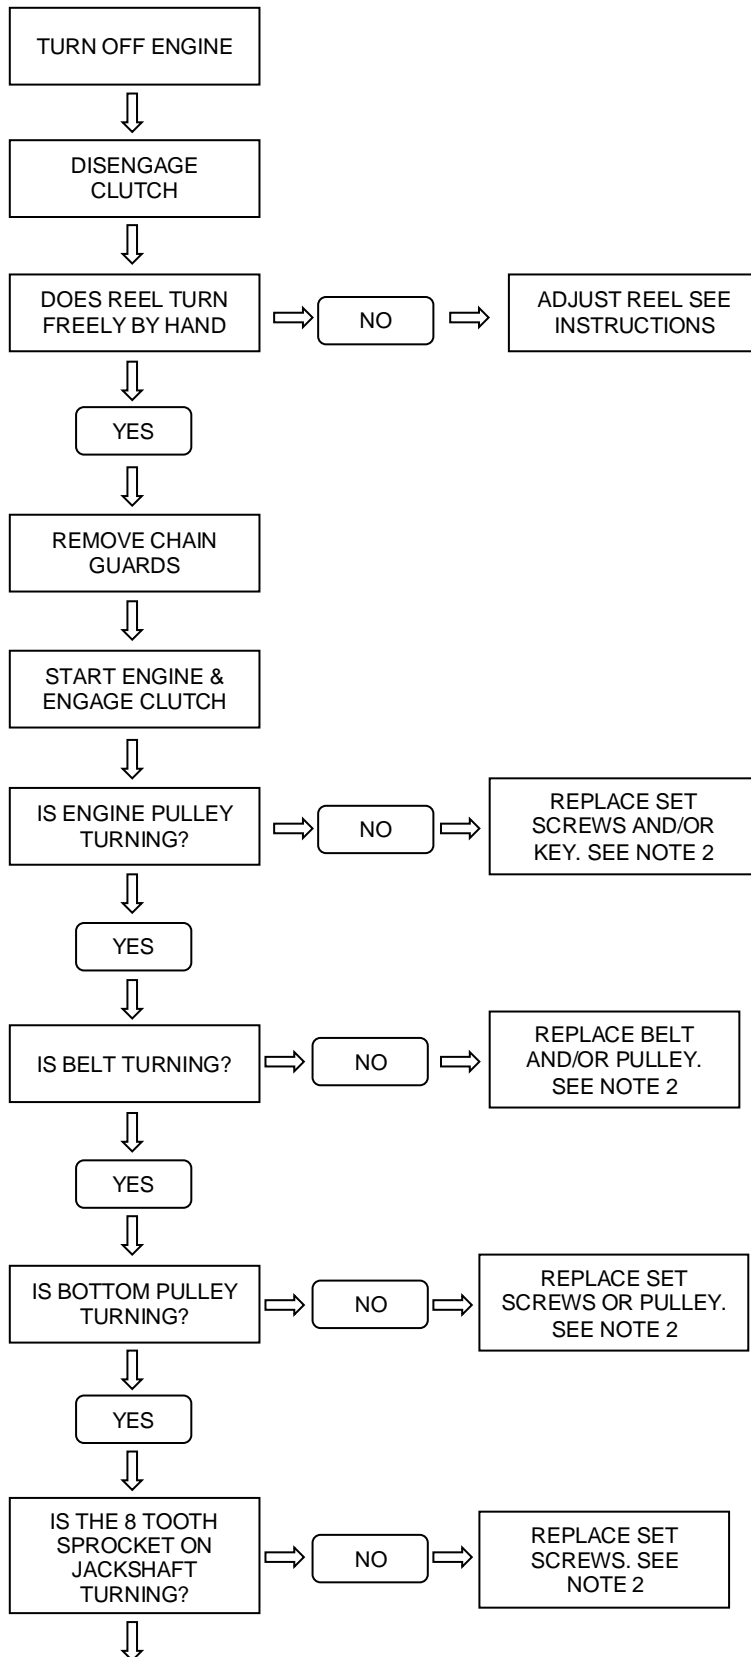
TURN OFF ENGINE

DISENGAGE CLUTCH

DOES REEL TURN FREELY BY HAND

NO

ADJUST REEL SEE INSTRUCTIONS

YES

REMOVE CHAIN GUARDS

START ENGINE & ENGAGE CLUTCH

IS ENGINE PULLEY TURNING?

NO

REPLACE SET SCREWS AND/OR KEY. SEE NOTE 2

YES

IS BELT TURNING?

NO

REPLACE BELT AND/OR PULLEY. SEE NOTE 2

YES

IS BOTTOM PULLEY TURNING?

NO

REPLACE SET SCREWS OR PULLEY. SEE NOTE 2

YES

IS THE 8 TOOTH SPROCKET ON JACKSHAFT TURNING?

NO

REPLACE SET SCREWS. SEE NOTE 2